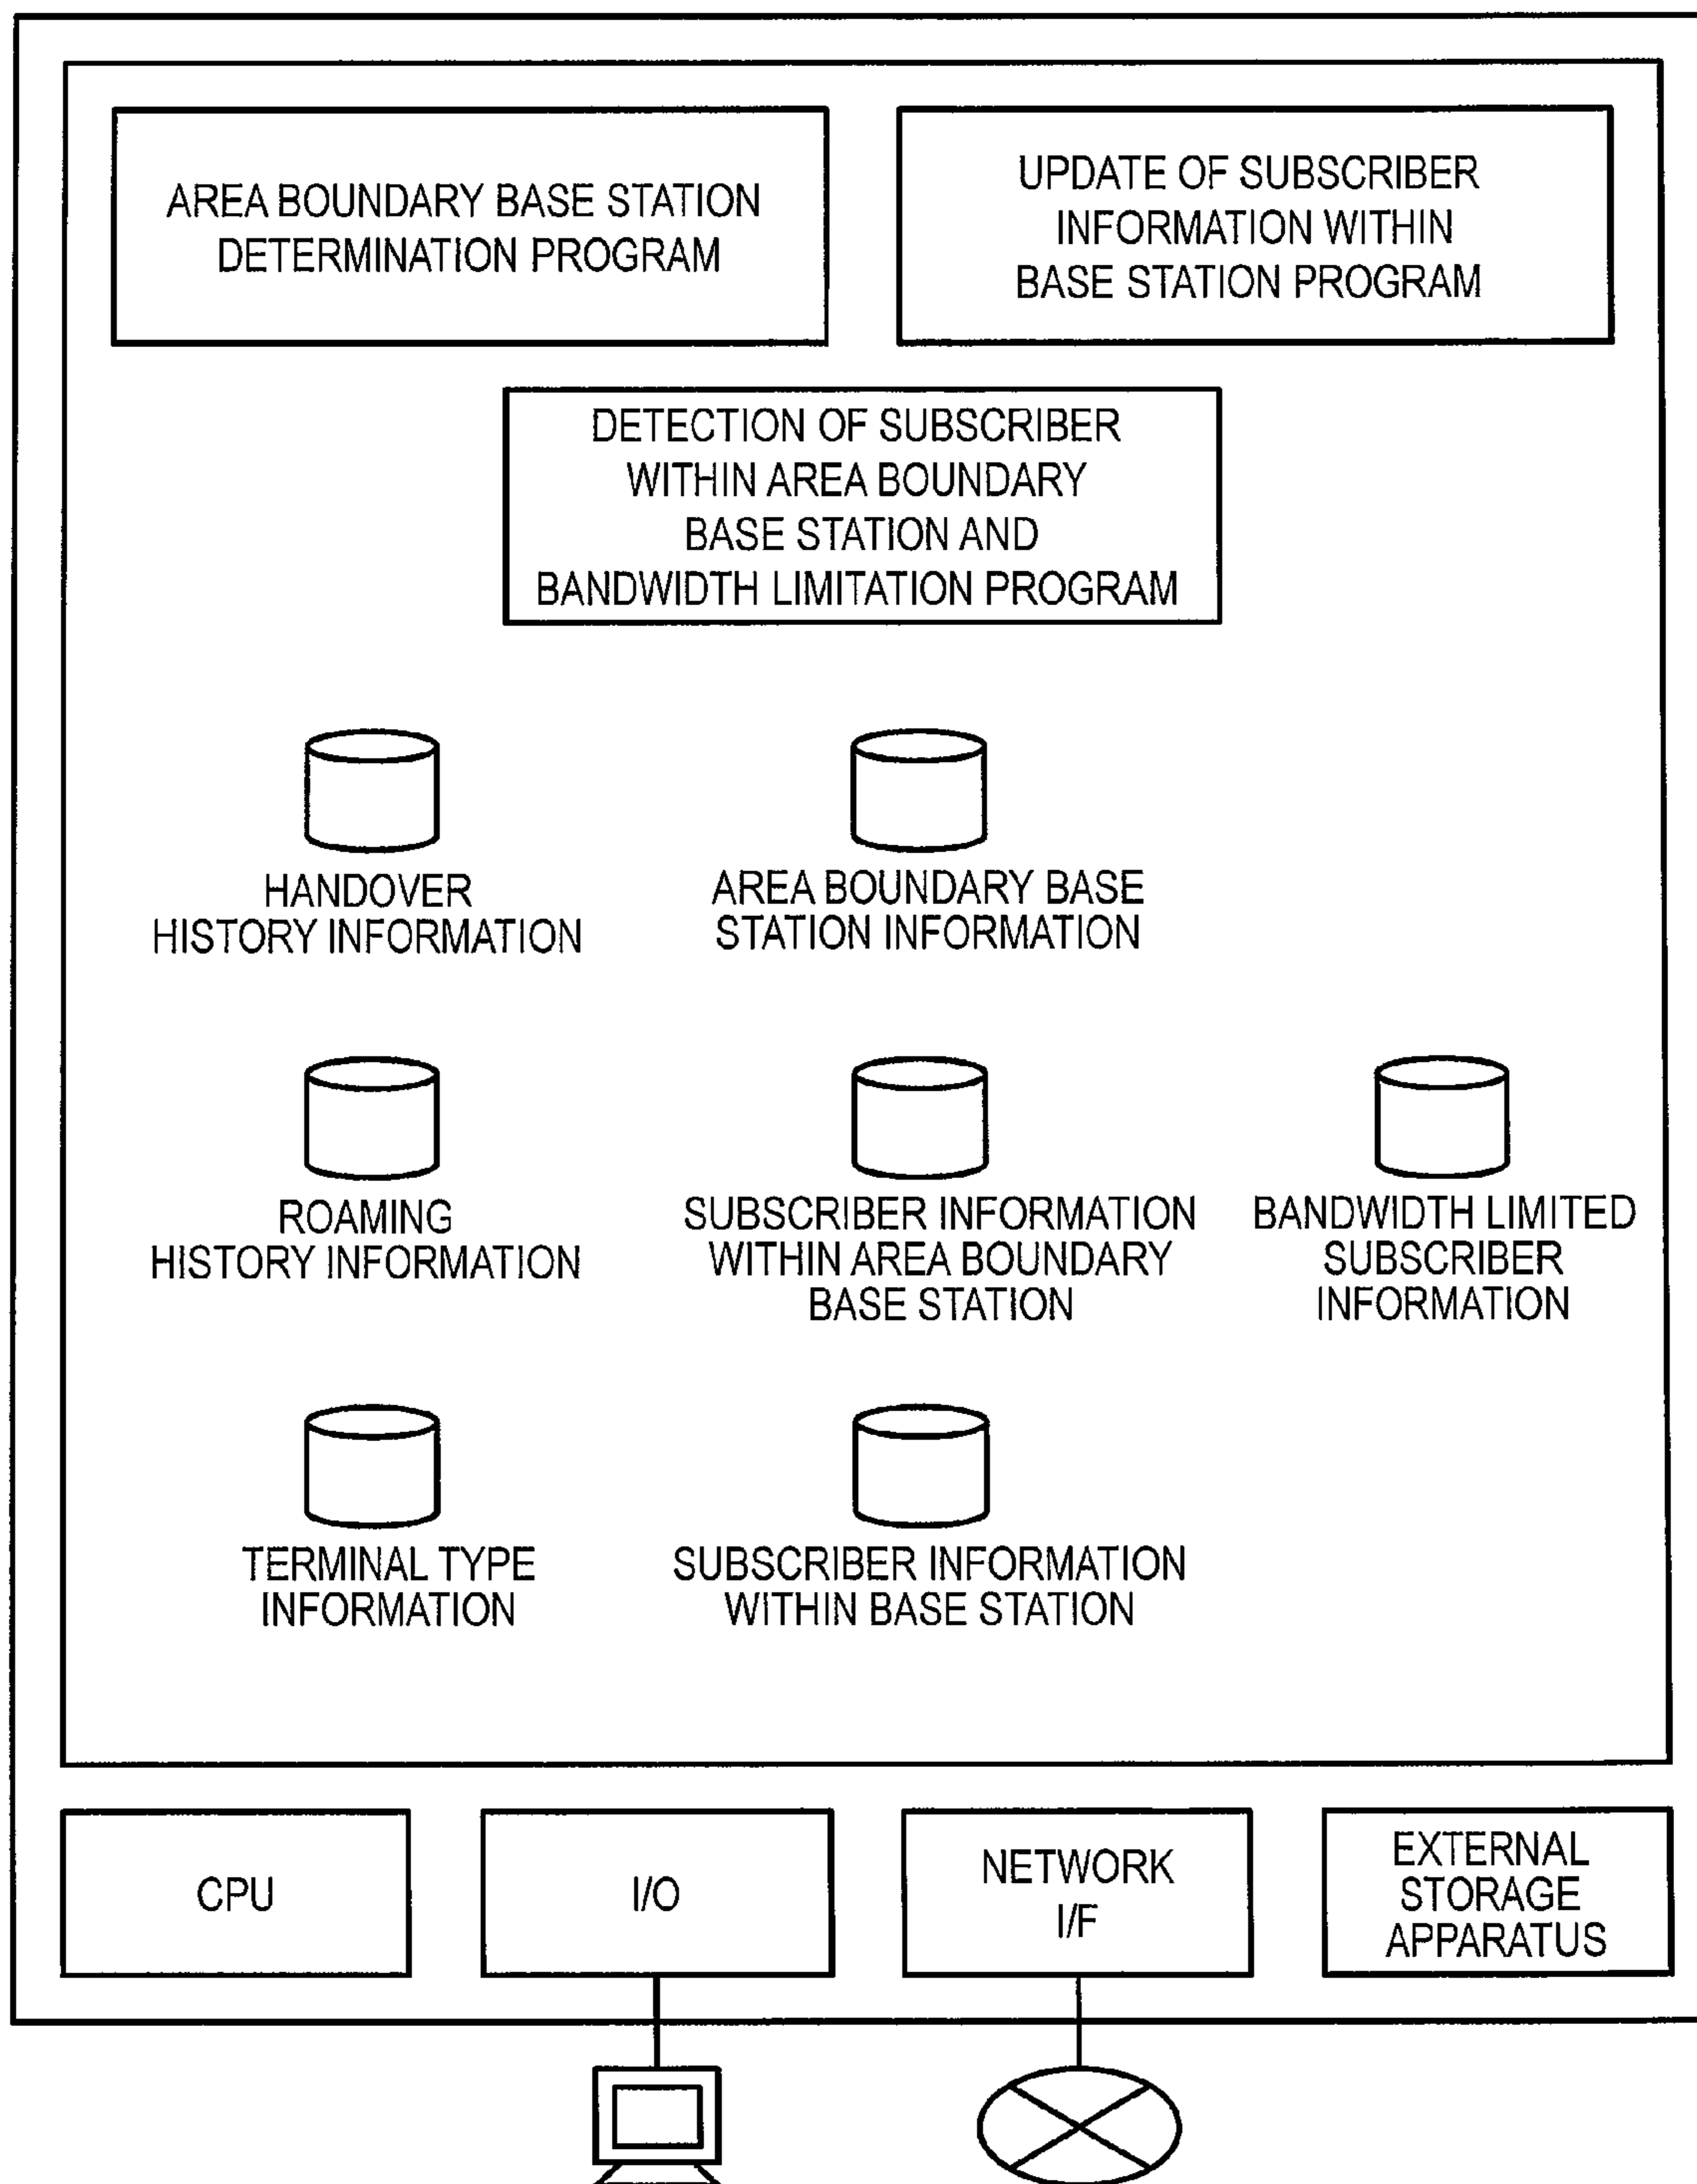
AREA BOUNDARY BASE STATION DETERMINATION PROGRAM

UPDATE OF SUBSCRIBER INFORMATION WITHIN BASE STATION PROGRAM

DETECTION OF SUBSCRIBER WITHIN AREA BOUNDARY BASE STATION AND BANDWIDTH LIMITATION PROGRAM

HANDOVER HISTORY INFORMATION

AREA BOUNDARY BASE STATION INFORMATION

ROAMING HISTORY INFORMATION

SUBSCRIBER INFORMATION WITHIN AREA BOUNDARY BASE STATION

BANDWIDTH LIMITED SUBSCRIBER INFORMATION

TERMINAL TYPE INFORMATION

SUBSCRIBER INFORMATION WITHIN BASE STATION

CPU

I/O

NETWORK I/F

EXTERNAL STORAGE APPARATUS